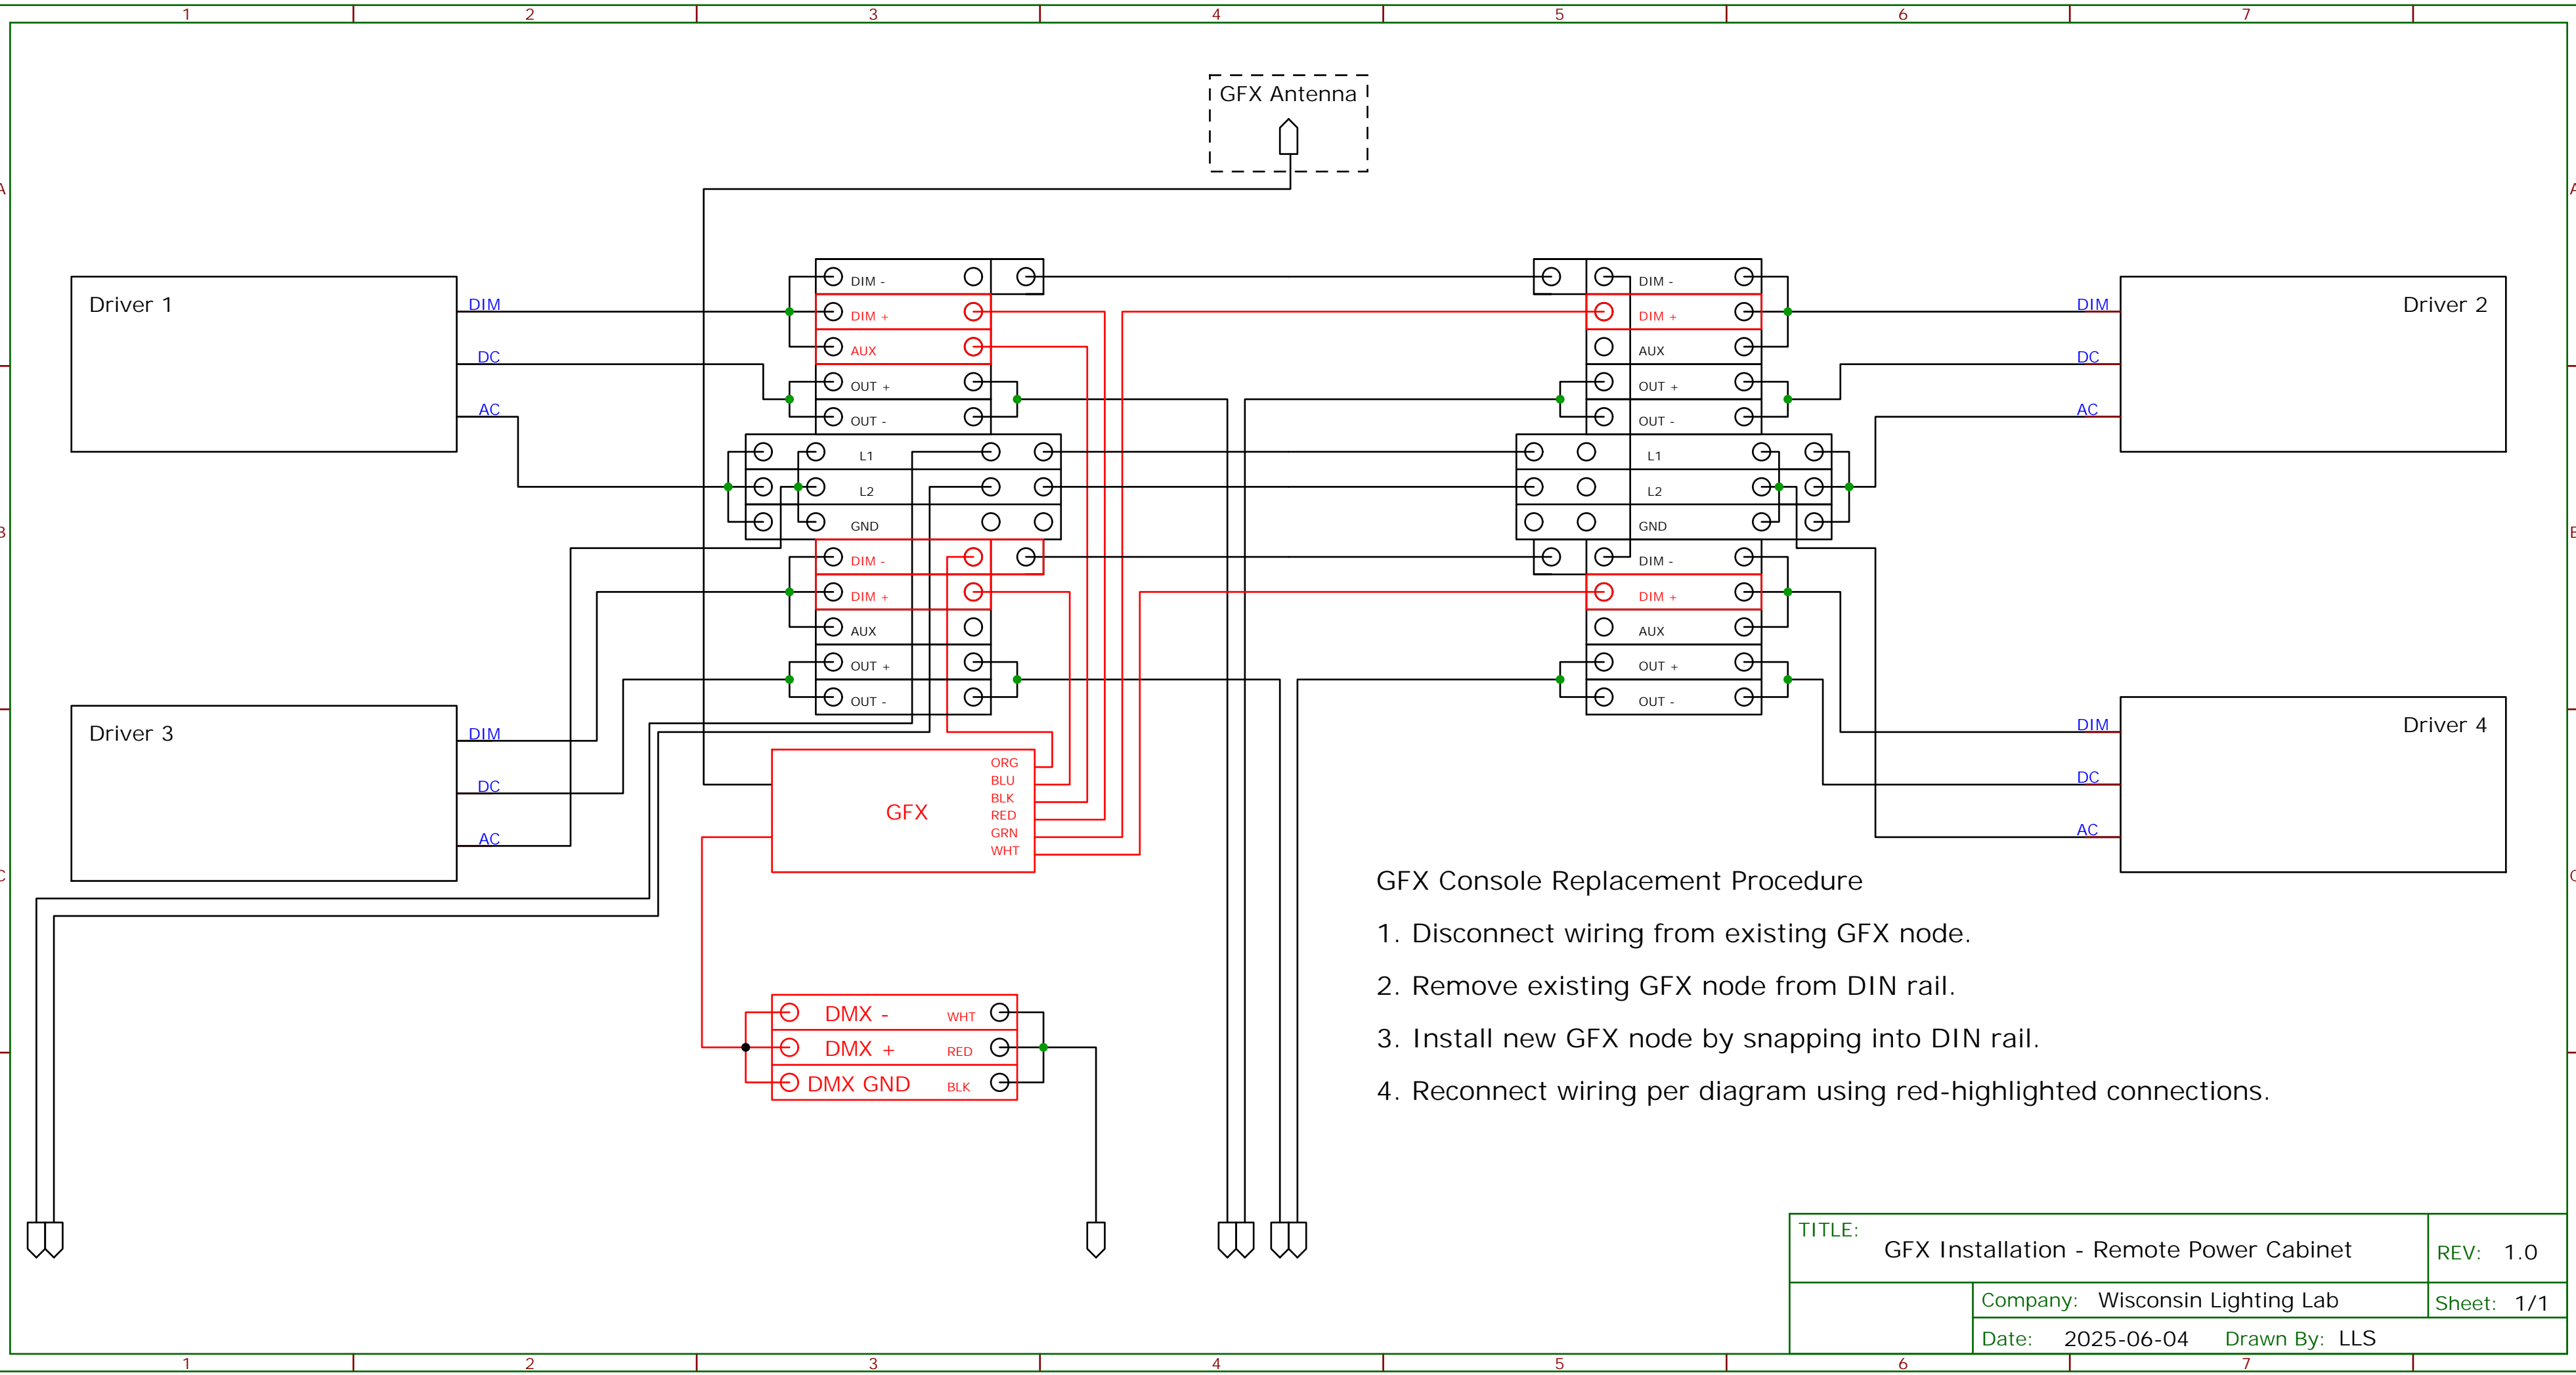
1 2 3 4 5 6 7

GFX Antenna

Driver 1
DIM
DC
AC

DIM -
DIM +
AUX
OUT +
OUT -
L1
L2
GND
DIM -
DIM +
AUX
OUT +
OUT -

DIM -
DIM +
AUX
OUT +
OUT -
L1
L2
GND
DIM -
DIM +
AUX
OUT +
OUT -

Driver 2
DIM
DC
AC

Driver 3
DIM
DC
AC

GFX
ORG
BLU
BLK
RED
GRN
WHT

Driver 4
DIM
DC
AC

DMX - WHT
DMX + RED
DMX GND BLK

GFX Console Replacement Procedure
1. Disconnect wiring from existing GFX node.
2. Remove existing GFX node from DIN rail.
3. Install new GFX node by snapping into DIN rail.
4. Reconnect wiring per diagram using red-highlighted connections.

| TITLE: GFX Installation - Remote Power Cabinet | REV: 1.0 |
|---|---|
| Company: Wisconsin Lighting Lab | Sheet: 1/1 |
| Date: 2025-06-04 Drawn By: LLS | |

1 2 3 4 5 6 7